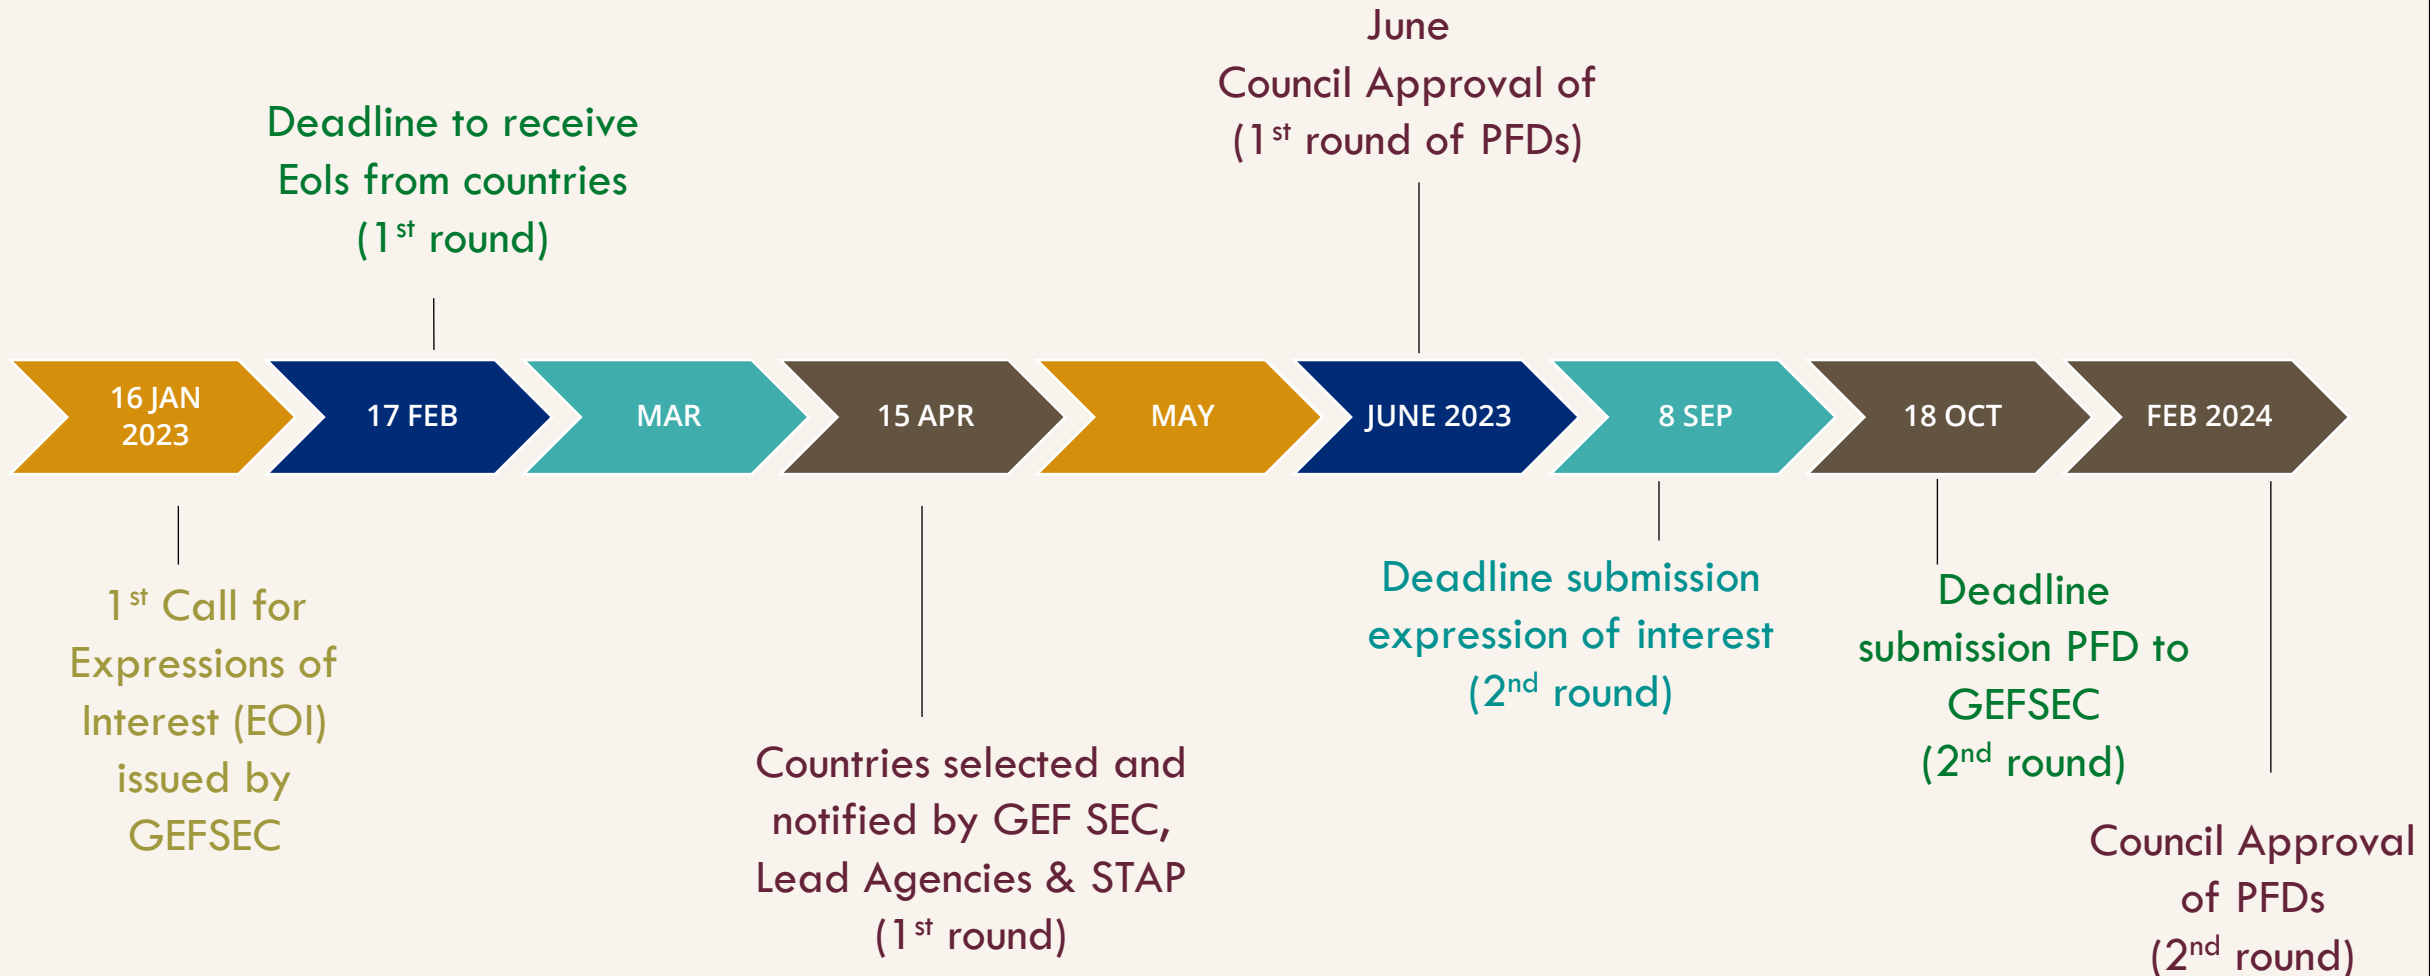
June
Council Approval of
(1$^{st}$ round of PFDs)

Deadline to receive
EoIs from countries
(1$^{st}$ round)

16 JAN 2023

17 FEB

MAR

15 APR

MAY

JUNE 2023

8 SEP

18 OCT

FEB 2024

1$^{st}$ Call for Expressions of Interest (EOI) issued by GEFSEC

Countries selected and notified by GEF SEC, Lead Agencies & STAP
(1$^{st}$ round)

Deadline submission expression of interest
(2$^{nd}$ round)

Deadline submission PFD to GEFSEC
(2$^{nd}$ round)

Council Approval of PFDs
(2$^{nd}$ round)